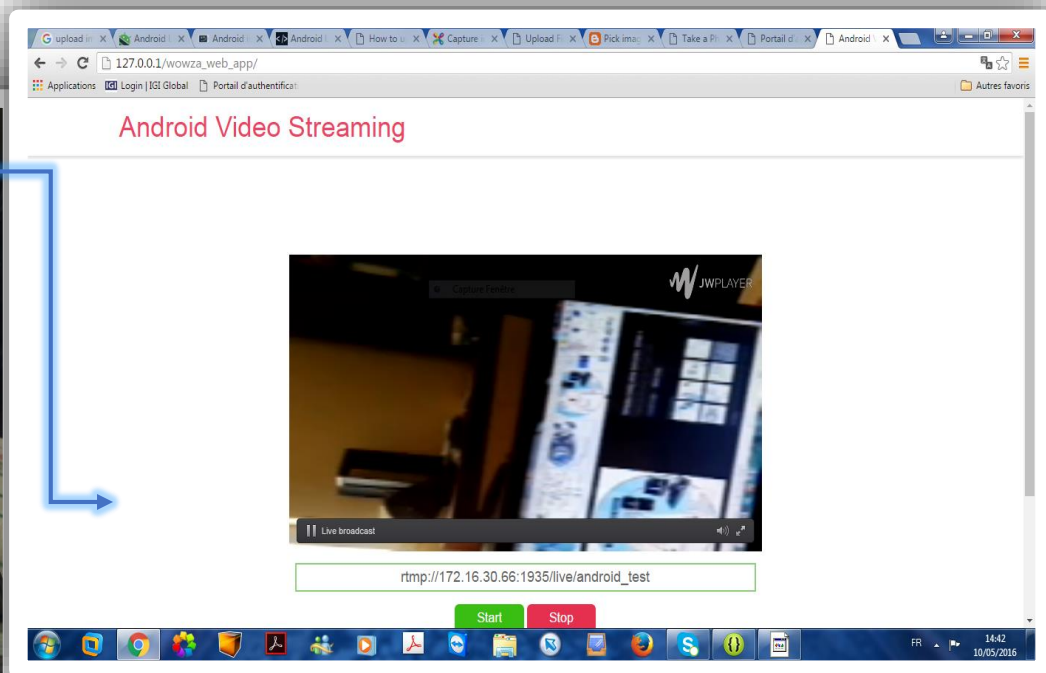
upload i × Android × Android × Android × How to × Capture × Upload × Pick imag × Take a P × Portail d × Android ×

127.0.0.1/wowza_web_app/

Applications Login | IGI Global Portail d'authentificati Autres favoris

Android Video Streaming

JWPLAYER

Live broadcast

rtmp://172.16.30.66:1935/live/android_test

Start Stop

FR 14:42 10/05/2016